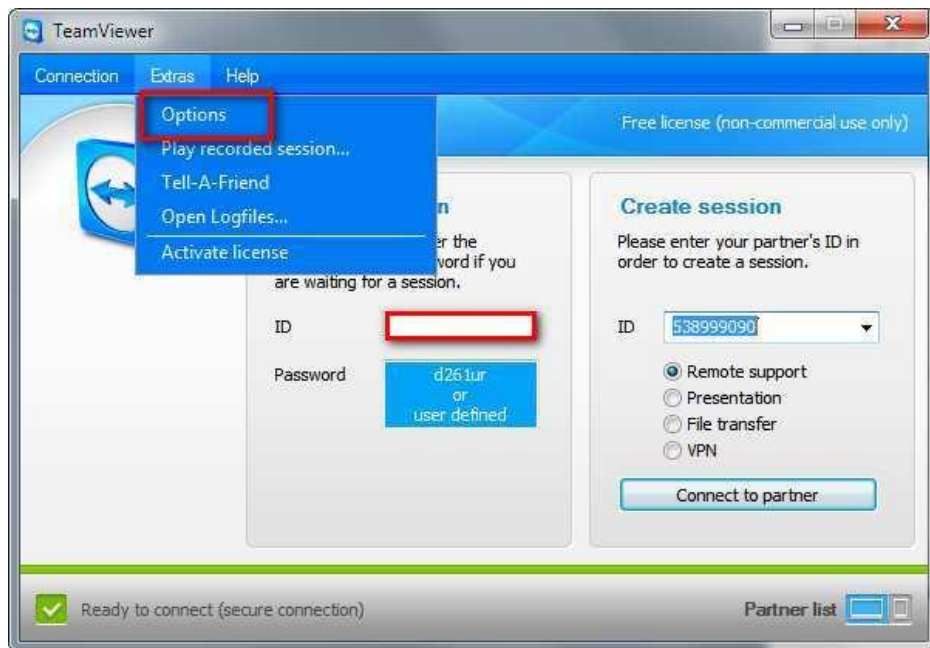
TeamViewer

Connection Extras Help

Options
Play recorded session...
Tell-A-Friend
Open Logfiles...
Activate license

Free license (non-commercial use only)

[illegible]n
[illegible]er the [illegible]word if you are waiting for a session.

ID

Password d261ur or user defined

Create session

Please enter your partner's ID in order to create a session.

ID 538999090

Remote support
Presentation
File transfer
VPN

Connect to partner

Ready to connect (secure connection)

Partner list